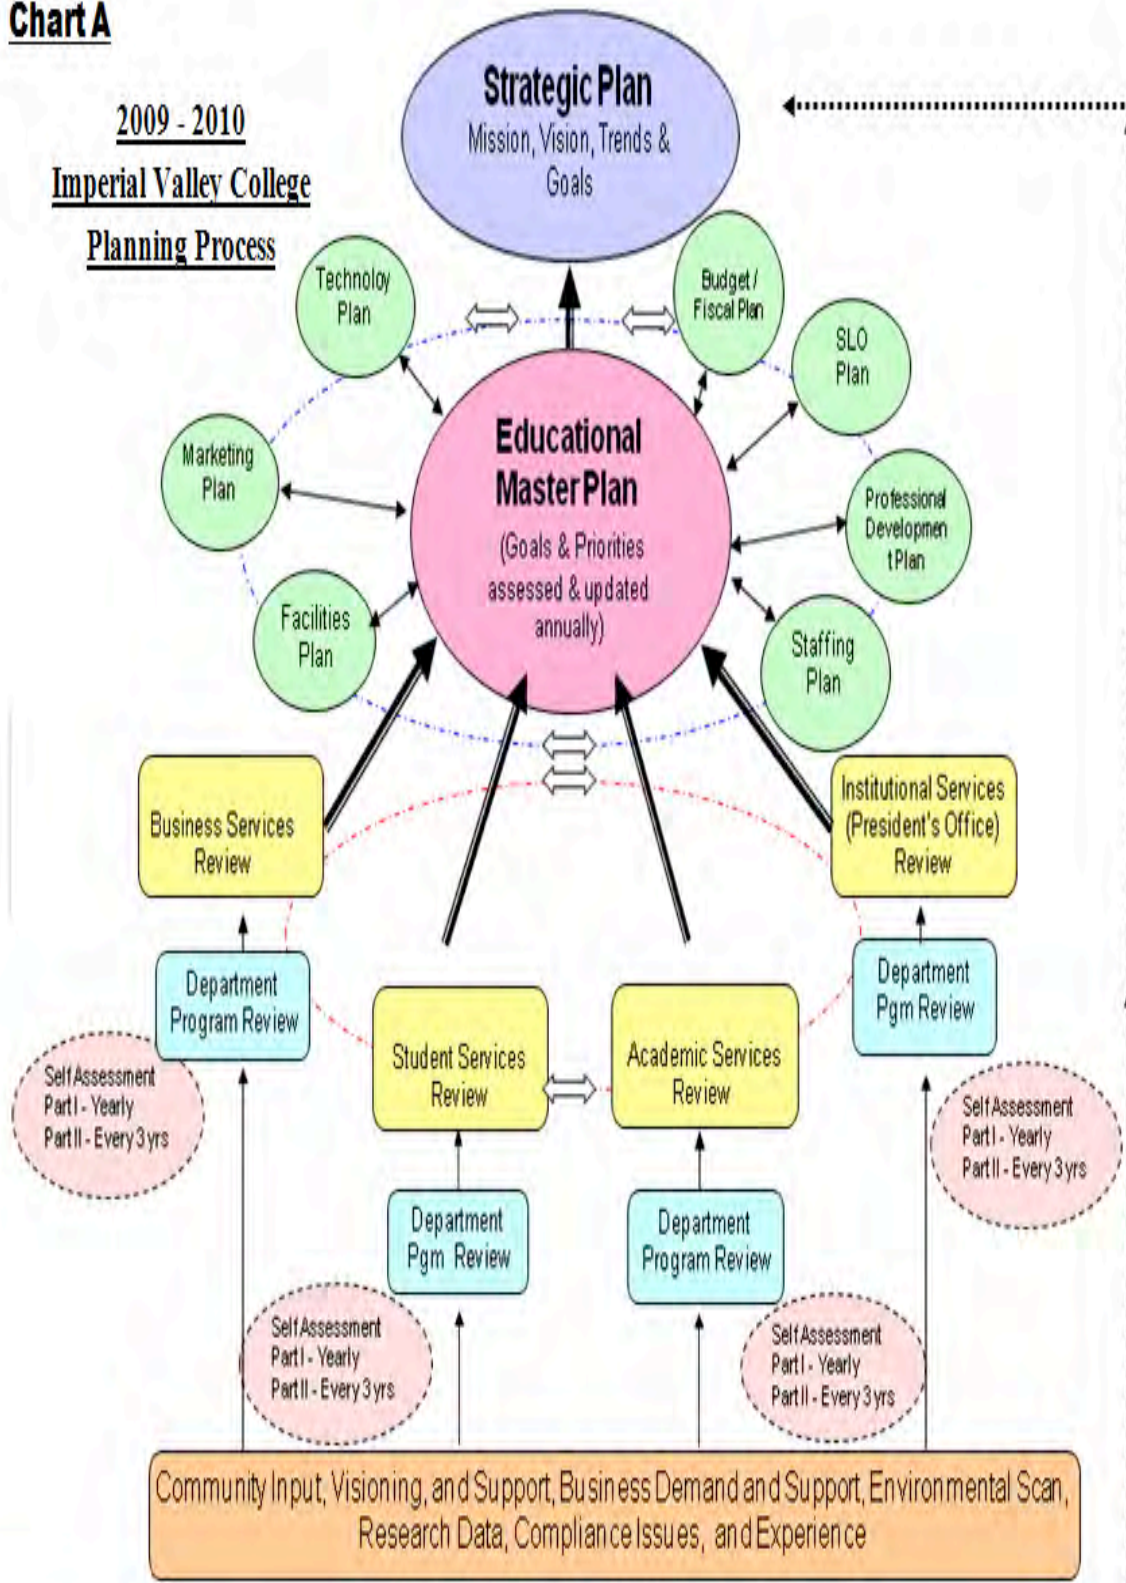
Chart A

2009 - 2010
Imperial Valley College
Planning Process

Strategic Plan
Mission, Vision, Trends & Goals

Technoloy Plan

Budget / Fiscal Plan

SLO Plan

Marketing Plan

Educational Master Plan
(Goals & Priorities assessed & updated annually)

Professional Developmen t Plan

Facilities Plan

Staffing Plan

Business Services Review

Institutional Services (President's Office) Review

Department Program Review

Department Pgm Review

Student Services Review

Academic Services Review

Self Assessment
Part I - Yearly
Part II - Every 3 yrs

Self Assessment
Part I - Yearly
Part II - Every 3 yrs

Department Pgm Review

Department Program Review

Self Assessment
Part I - Yearly
Part II - Every 3 yrs

Self Assessment
Part I - Yearly
Part II - Every 3 yrs

Community Input, Visioning, and Support, Business Demand and Support, Environmental Scan, Research Data, Compliance Issues, and Experience